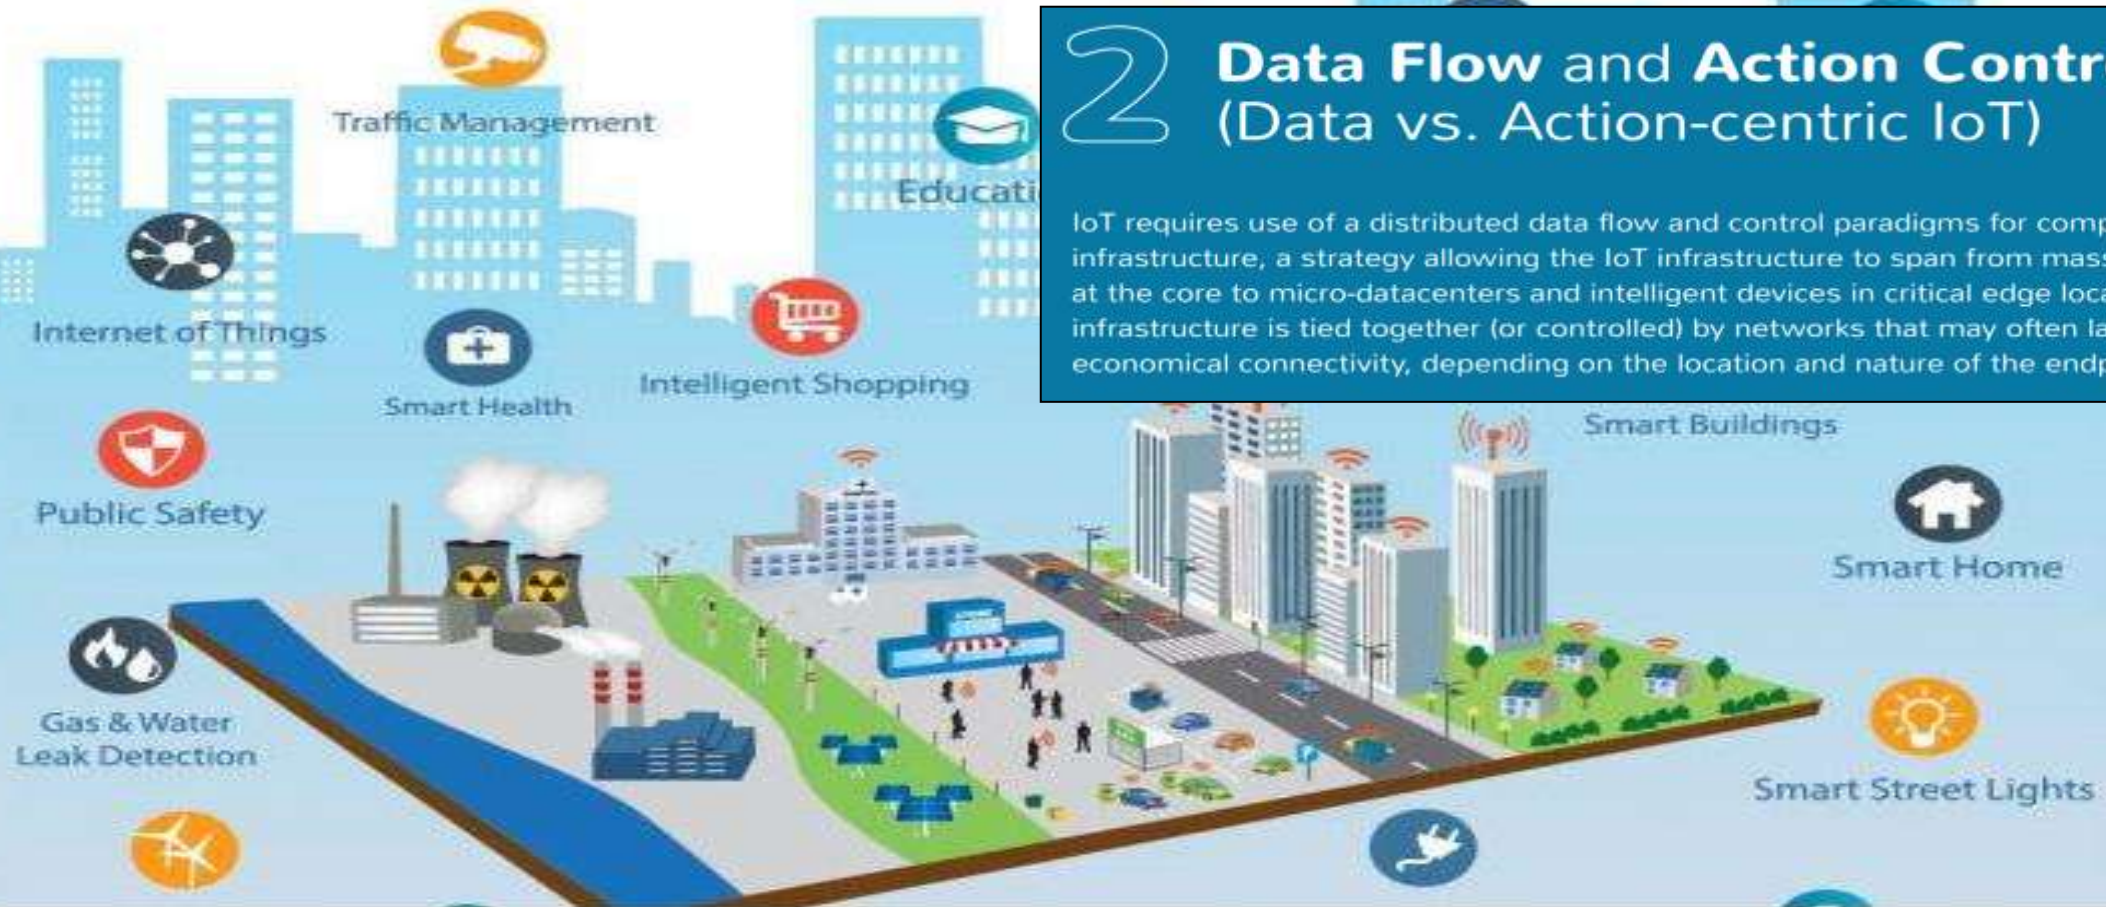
Traffic Management

Educati

Internet of Things

Smart Health

Intelligent Shopping

2 **Data Flow** and **Action Contr** (Data vs. Action-centric IoT)

IoT requires use of a distributed data flow and control paradigms for comp infrastructure, a strategy allowing the IoT infrastructure to span from mass at the core to micro-datacenters and intelligent devices in critical edge loca infrastructure is tied together (or controlled) by networks that may often la economical connectivity, depending on the location and nature of the endp

Smart Buildings

Public Safety

Smart Home

Gas & Water Leak Detection

Smart Street Lights